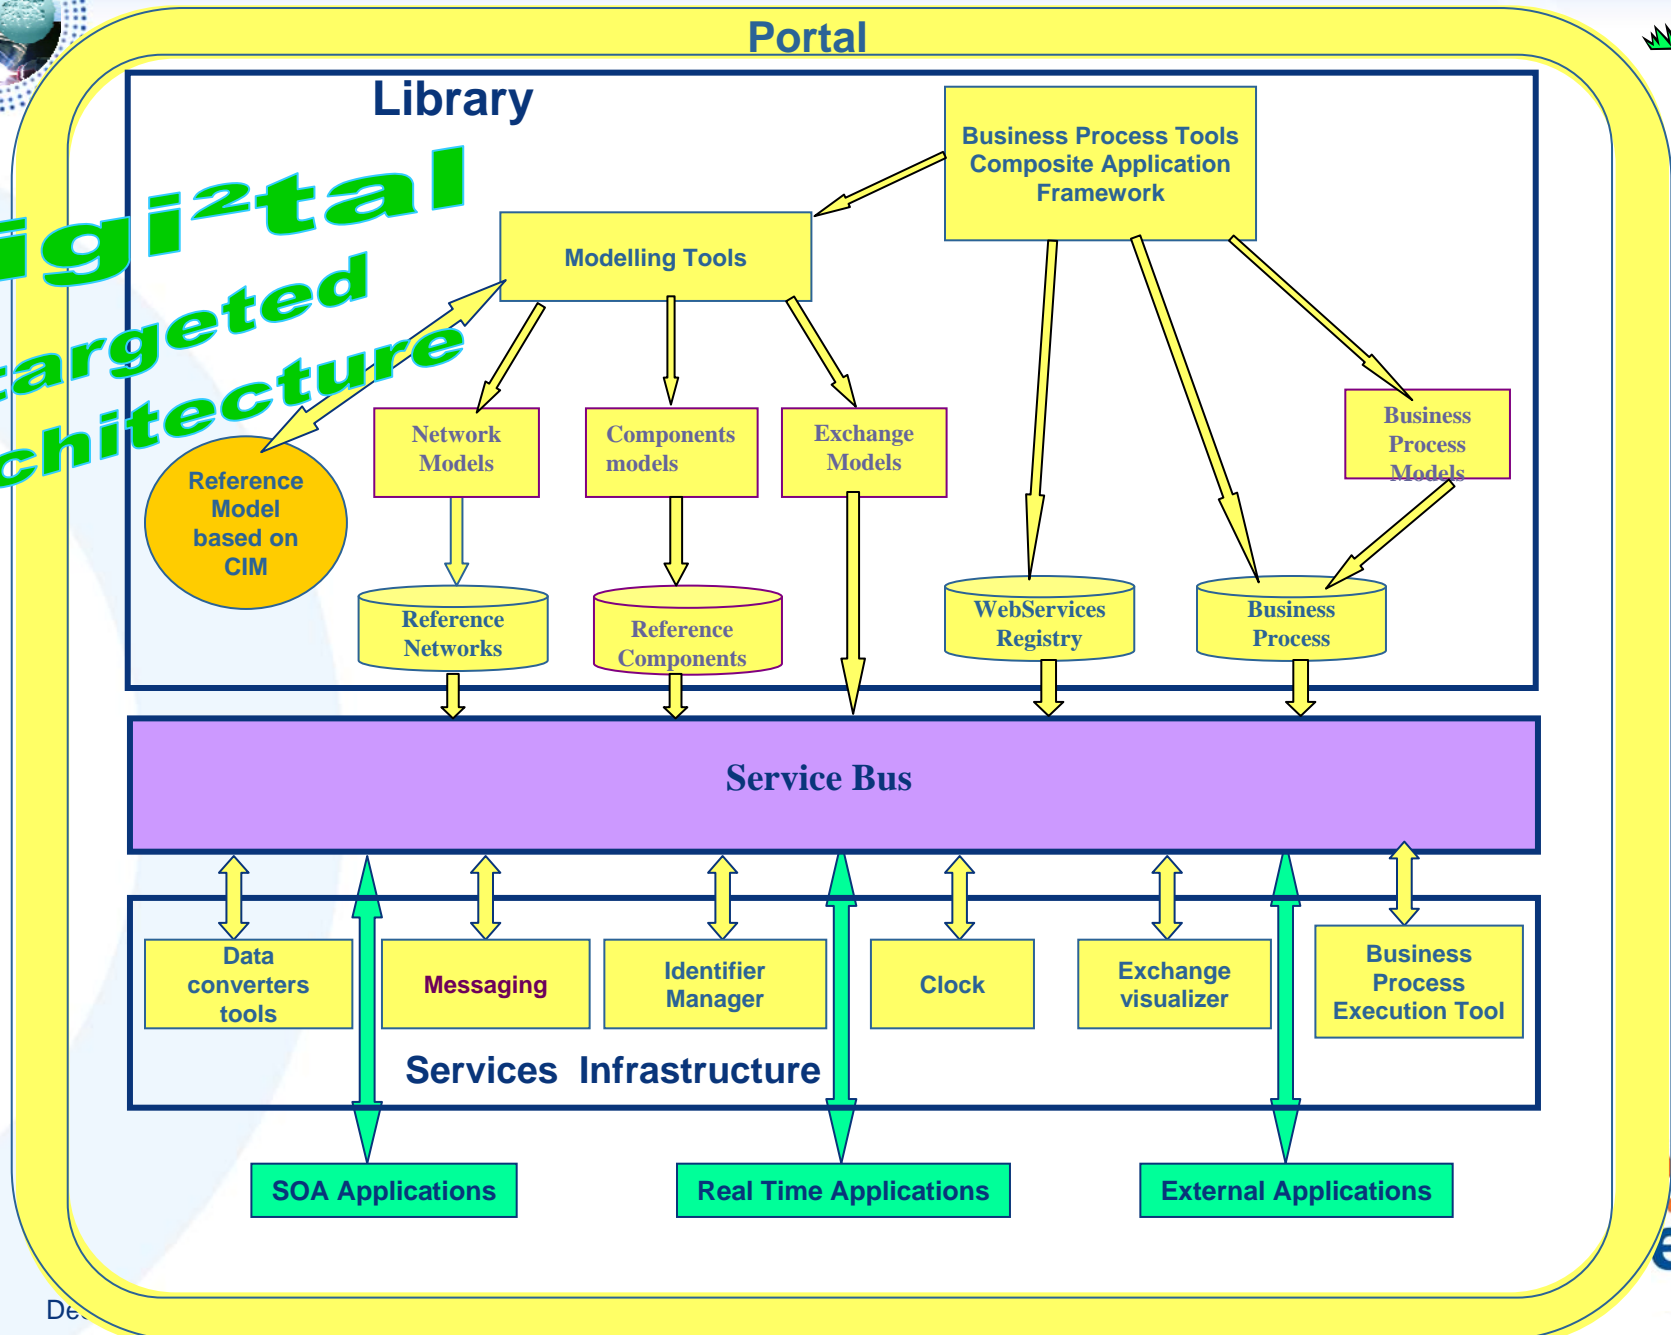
Portal

Library

igi²tal
argeted
chitecture

Business Process Tools
Composite Application
Framework

Modelling Tools

Reference Model based on CIM

Network Models

Components models

Exchange Models

Business Process Models

Reference Networks

Reference Components

WebServices Registry

Business Process

Service Bus

Data converters tools

Messaging

Identifier Manager

Clock

Exchange visualizer

Business Process Execution Tool

Services Infrastructure

SOA Applications

Real Time Applications

External Applications

De